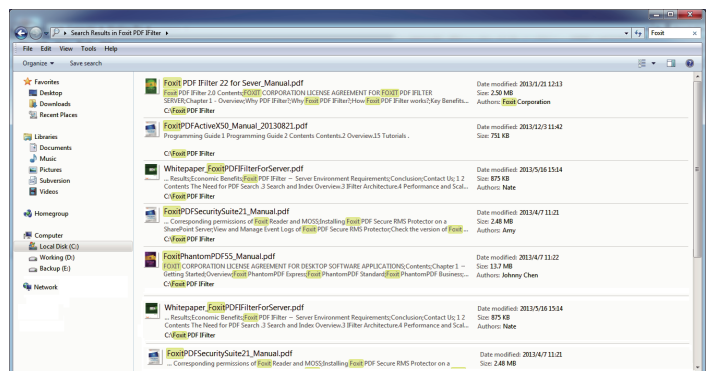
Search Results in Foxit PDF IFilter ▸

Foxit

File Edit View Tools Help

Organize ▾ Save search

Favorites
Desktop
Downloads
Recent Places

Libraries
Documents
Music
Pictures
Subversion
Videos

Homegroup

Computer
Local Disk (C:)
Working (D:)
Backup (E:)

Network

Foxit PDF IFilter 22 for Sever_Manual.pdf
Foxit PDF IFilter 2.0 Contents;FOXIT CORPORATION LICENSE AGREEMENT FOR FOXIT PDF IFILTER SERVER;Chapter 1 – Overview;Why PDF IFilter?;Why Foxit PDF IFilter?;How Foxit PDF IFilter works?;Key Benefits...
C:\Foxit PDF IFilter
Date modified: 2013/1/21 12:13
Size: 2.50 MB
Authors: Foxit Corporation

FoxitPDFActiveX50_Manual_20130821.pdf
Programming Guide 1 Programming Guide 2 Contents Contents.2 Overview.15 Tutorials .
C:\Foxit PDF IFilter
Date modified: 2013/12/3 11:42
Size: 751 KB

Whitepaper_FoxitPDFIFilterForServer.pdf
... Results;Economic Benefits;Foxit PDF IFilter – Server Environment Requirements;Conclusion;Contact Us; 1 2 Contents The Need for PDF Search .3 Search and Index Overview.3 IFilter Architecture.4 Performance and Scal...
C:\Foxit PDF IFilter
Date modified: 2013/5/16 15:14
Size: 875 KB
Authors: Nate

FoxitPDFSecuritySuite21_Manual.pdf
... Corresponding permissions of Foxit Reader and MOSS;Installing Foxit PDF Secure RMS Protector on a SharePoint Server;View and Manage Event Logs of Foxit PDF Secure RMS Protector;Check the version of Foxit ...
C:\Foxit PDF IFilter
Date modified: 2013/4/7 11:21
Size: 2.48 MB
Authors: Amy

FoxitPhantomPDF55_Manual.pdf
FOXIT CORPORATION LICENSE AGREEMENT FOR DESKTOP SOFTWARE APPLICATIONS;Contents;Chapter 1 – Getting Started;Overview;Foxit PhantomPDF Express;Foxit PhantomPDF Standard;Foxit PhantomPDF Business;...
C:\Foxit PDF IFilter
Date modified: 2013/4/7 11:22
Size: 13.7 MB
Authors: Johnny Chen

Whitepaper_FoxitPDFIFilterForServer.pdf
... Results;Economic Benefits;Foxit PDF IFilter – Server Environment Requirements;Conclusion;Contact Us; 1 2 Contents The Need for PDF Search .3 Search and Index Overview.3 IFilter Architecture.4 Performance and Scal...
C:\Foxit PDF IFilter
Date modified: 2013/5/16 15:14
Size: 875 KB
Authors: Nate

FoxitPDFSecuritySuite21_Manual.pdf
... Corresponding permissions of Foxit Reader and MOSS;Installing Foxit PDF Secure RMS Protector on a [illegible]
Date modified: 2013/4/7 11:21
Size: 2.48 MB